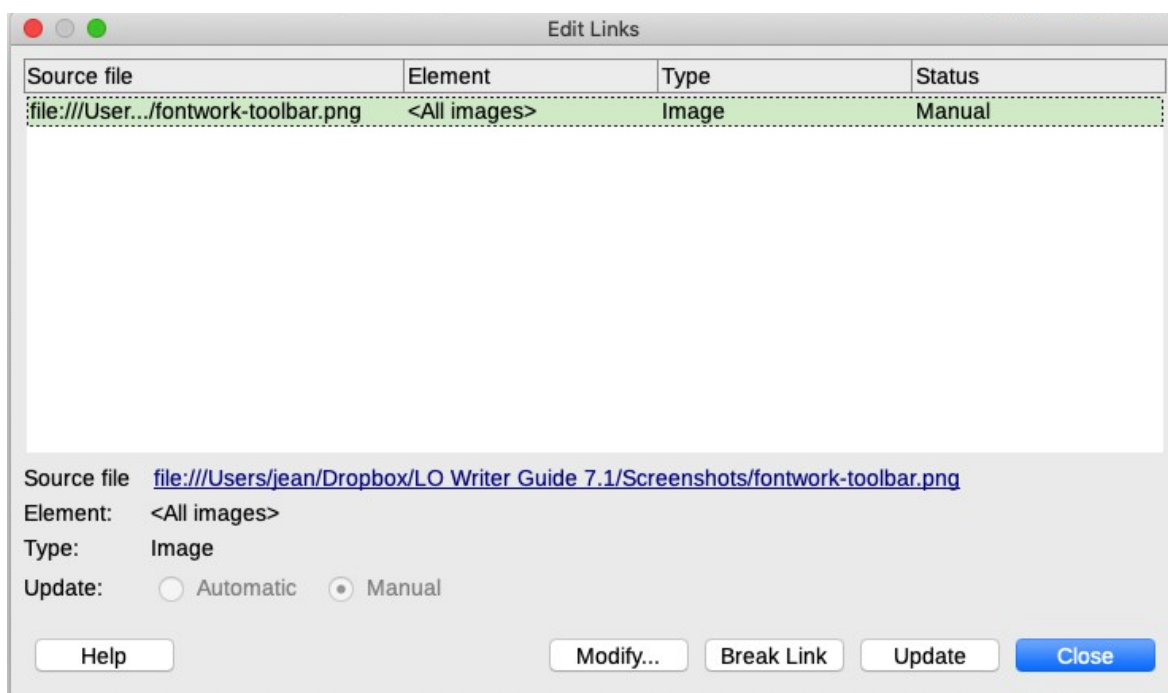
Edit Links

| Source file | Element | Type | Status |
|---|---|---|---|
| file:///User.../fontwork-toolbar.png | <All images> | Image | Manual |

Source file file:///Users/jean/Dropbox/LO Writer Guide 7.1/Screenshots/fontwork-toolbar.png

Element: <All images>

Type: Image

Update: Automatic Manual

Help

Modify...

Break Link

Update

Close